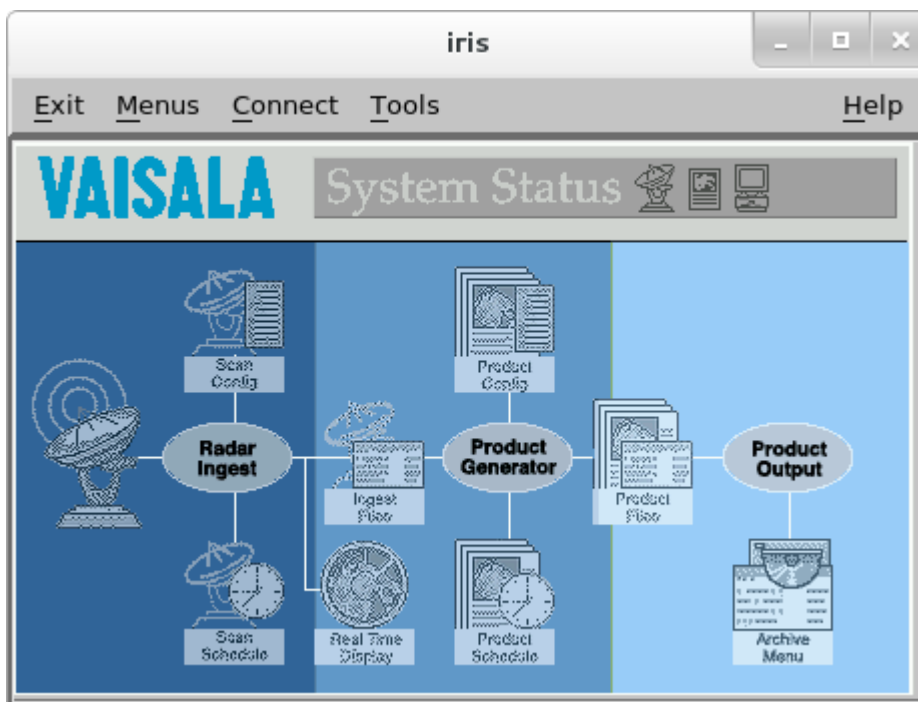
iris

Exit Menus Connect Tools Help

VAISALA System Status

Scan Config

Product Config

Radar Ingest

Product Generator

Product Output

Ingest Files

Product Files

Scan Schedule

Real Time Display

Product Schedule

Archive Menu